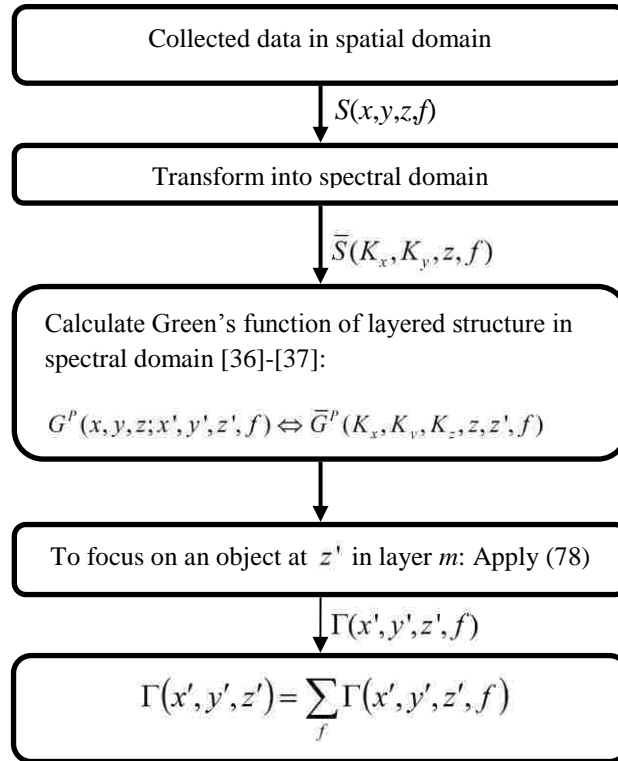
Collected data in spatial domain

$S(x,y,z,f)$

Transform into spectral domain

$\bar{S}(K_x,K_y,z,f)$

Calculate Green's function of layered structure in spectral domain [36]-[37]:

$G^P(x,y,z;x',y',z',f) \Leftrightarrow \bar{G}^P(K_x,K_y,K_z,z,z',f)$

To focus on an object at $z'$ in layer *m*: Apply (78)

$\Gamma(x',y',z',f)$

$\Gamma(x',y',z') = \sum_f \Gamma(x',y',z',f)$